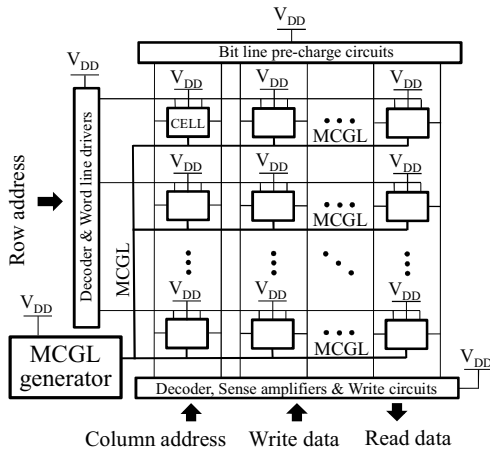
$V_{DD}$
Bit line pre-charge circuits
$V_{DD}$
Decoder & Word line drivers
Row address
$V_{DD}$ $V_{DD}$ $V_{DD}$
CELL
MCGL
$V_{DD}$ $V_{DD}$ $V_{DD}$
MCGL
MCGL
$V_{DD}$ $V_{DD}$ $V_{DD}$
MCGL
$V_{DD}$
MCGL generator
$V_{DD}$
Decoder, Sense amplifiers & Write circuits
Column address Write data Read data